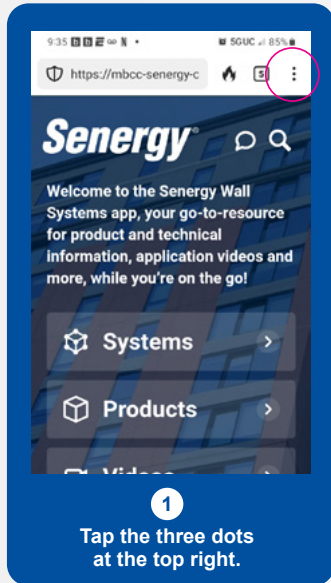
9:35 5GUC 85%

https://mbcc-senergy-c

5

Senergy

Welcome to the Senergy Wall Systems app, your go-to-resource for product and technical information, application videos and more, while you're on the go!

Systems

Products

Videos

1

Tap the three dots at the top right.